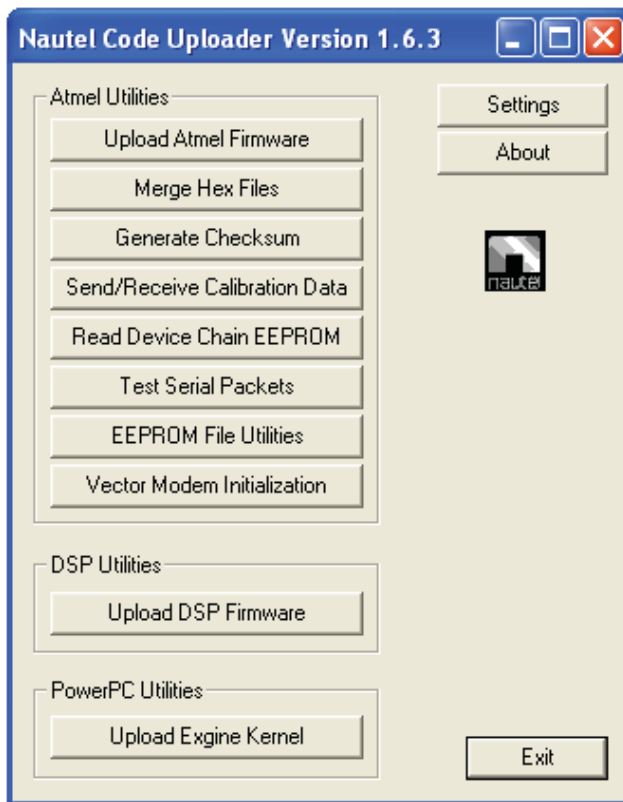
Nautel Code Uploader Version 1.6.3

Atmel Utilities

Upload Atmel Firmware

Merge Hex Files

Generate Checksum

Send/Receive Calibration Data

Read Device Chain EEPROM

Test Serial Packets

EEPROM File Utilities

Vector Modem Initialization

Settings

About

nautel

DSP Utilities

Upload DSP Firmware

PowerPC Utilities

Upload Exgine Kernel

Exit